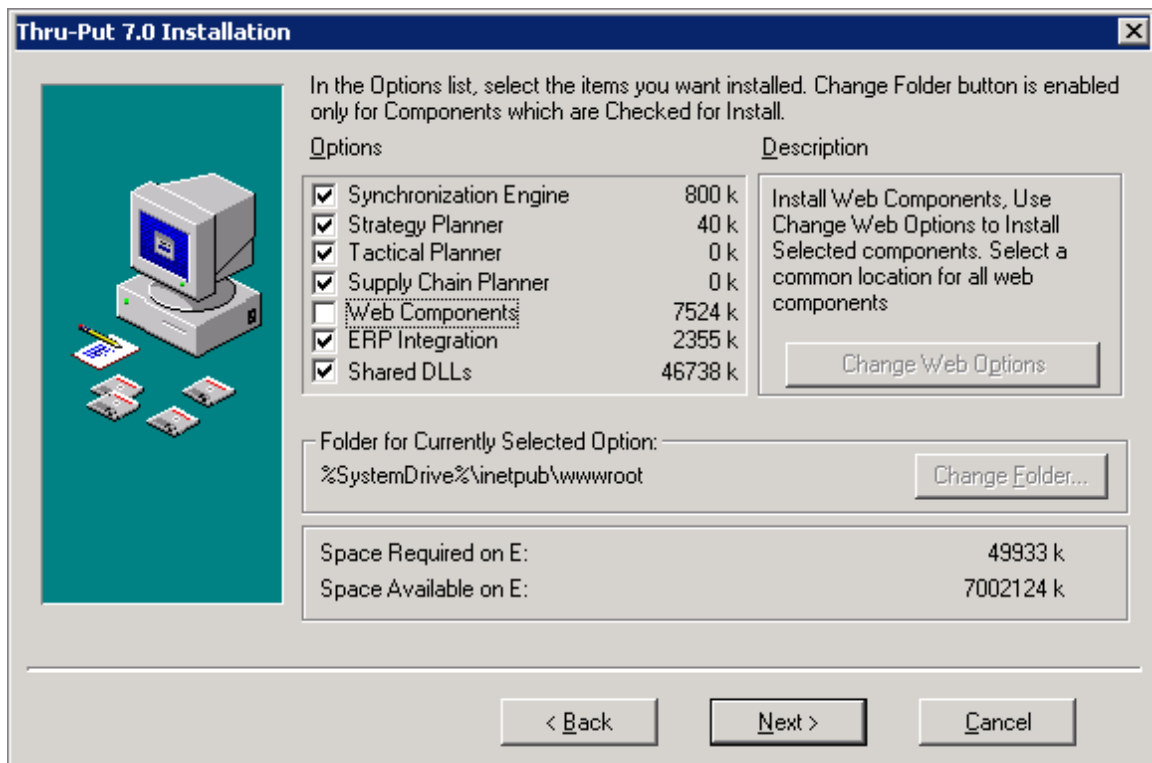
Thru-Put 7.0 Installation

In the Options list, select the items you want installed. Change Folder button is enabled only for Components which are Checked for Install.

Options

Description

| | | |
|---|---|---|
| ☑ | Synchronization Engine | 800 k |
| ☑ | Strategy Planner | 40 k |
| ☑ | Tactical Planner | 0 k |
| ☑ | Supply Chain Planner | 0 k |
| ☐ | Web Components | 7524 k |
| ☑ | ERP Integration | 2355 k |
| ☑ | Shared DLLs | 46738 k |

Install Web Components, Use Change Web Options to Install Selected components. Select a common location for all web components

Change Web Options

Folder for Currently Selected Option:

%SystemDrive%\inetpub\wwwroot

Change Folder...

Space Required on E: 49933 k

Space Available on E: 7002124 k

< Back

Next >

Cancel